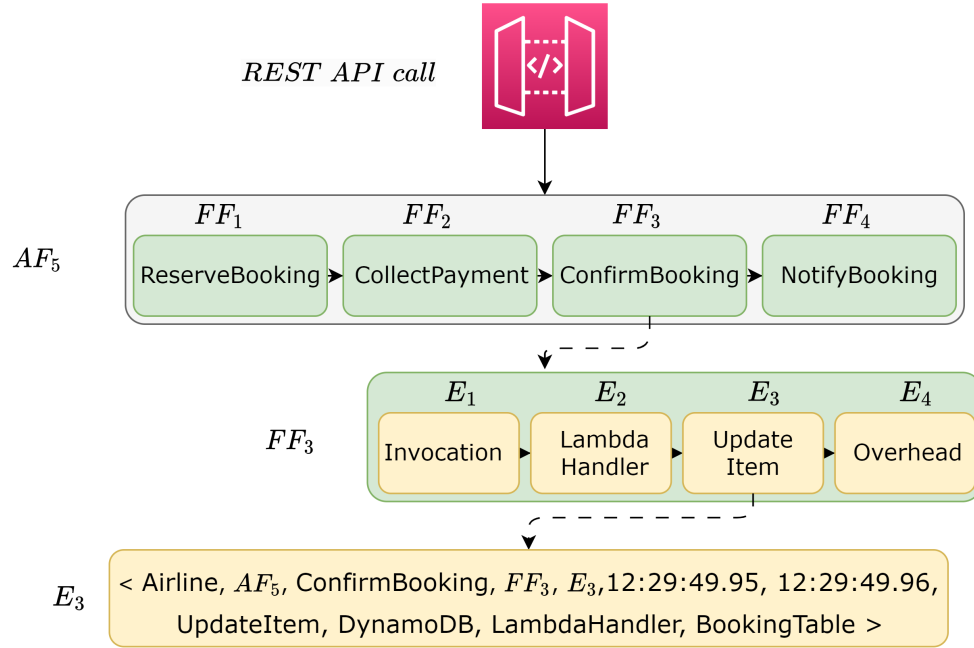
$REST\ API\ call$

$FF_1$ $FF_2$ $FF_3$ $FF_4$

$AF_5$

ReserveBooking CollectPayment ConfirmBooking NotifyBooking

$E_1$ $E_2$ $E_3$ $E_4$

$FF_3$

Invocation Lambda Handler Update Item Overhead

$E_3$

< Airline, $AF_5$, ConfirmBooking, $FF_3$, $E_3$,12:29:49.95, 12:29:49.96, UpdateItem, DynamoDB, LambdaHandler, BookingTable >